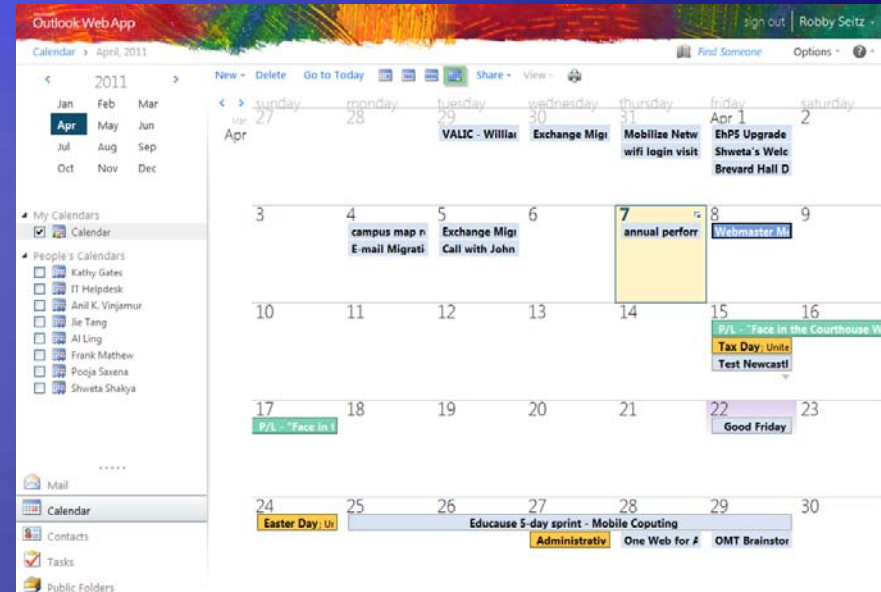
Outlook Web App

sign out | Robby Seitz

Calendar > April, 2011

Find Someone

Options

2011

Jan Feb Mar
Apr May Jun
Jul Aug Sep
Oct Nov Dec

My Calendars
Calendar

People's Calendars
Kathy Gates
IT Helpdesk
Anil K. Vinjamur
Jie Tang
Al Ling
Frank Mathew
Pooja Saxena
Shweta Shakya

Mail
Calendar
Contacts
Tasks
Public Folders

New Delete Go to Today Share View

sunday monday tuesday wednesday thursday friday saturday

Apr 27 28 29 30 31 Apr 1 2

VALIC - Willia
Exchange Migi
Mobilize Netw
wifi login visit
EhPS Upgrade
Shweta's Welc
Brevard Hall D

3 4 5 6 7 8 9

campus map r
E-mail Migrati
Exchange Migi
Call with John
annual perforr
Webmaster M

10 11 12 13 14 15 16

P/L - "Face in the Courthouse W
Tax Day; Unite
Test Newcastl

17 18 19 20 21 22 23

P/L - "Face in t
Good Friday

24 25 26 27 28 29 30

Easter Day; Ur
Educause 5-day sprint - Mobile Coputing
Administrativ
One Web for A
OMT Brainstor